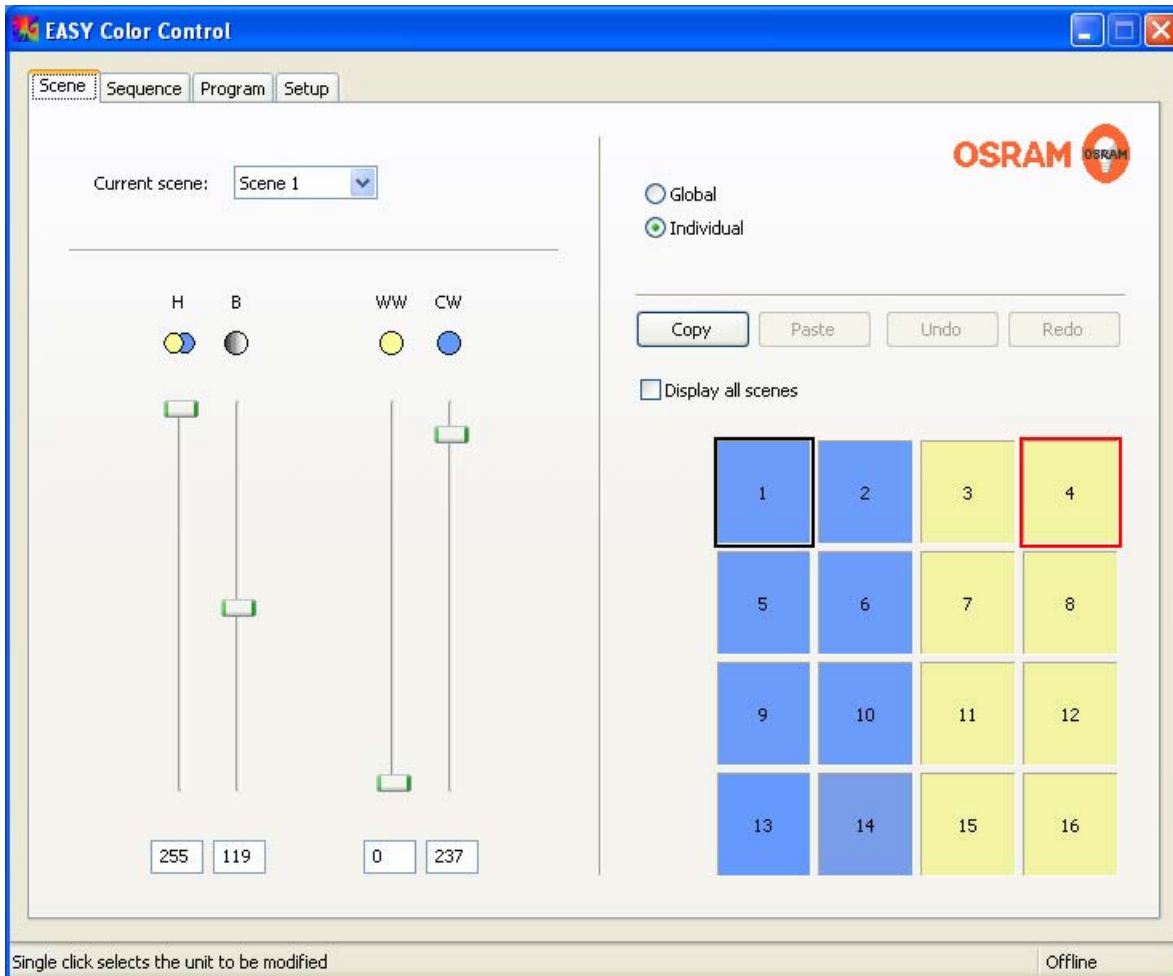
EASY Color Control

Scene Sequence Program Setup

Current scene: Scene 1

H B WW CW

255 119 0 237

OSRAM OSRAM

Global
Individual

Copy Paste Undo Redo

Display all scenes

| 1 | 2 | 3 | 4 |
|---|---|---|---|
| 5 | 6 | 7 | 8 |
| 9 | 10 | 11 | 12 |
| 13 | 14 | 15 | 16 |

Single click selects the unit to be modified

Offline